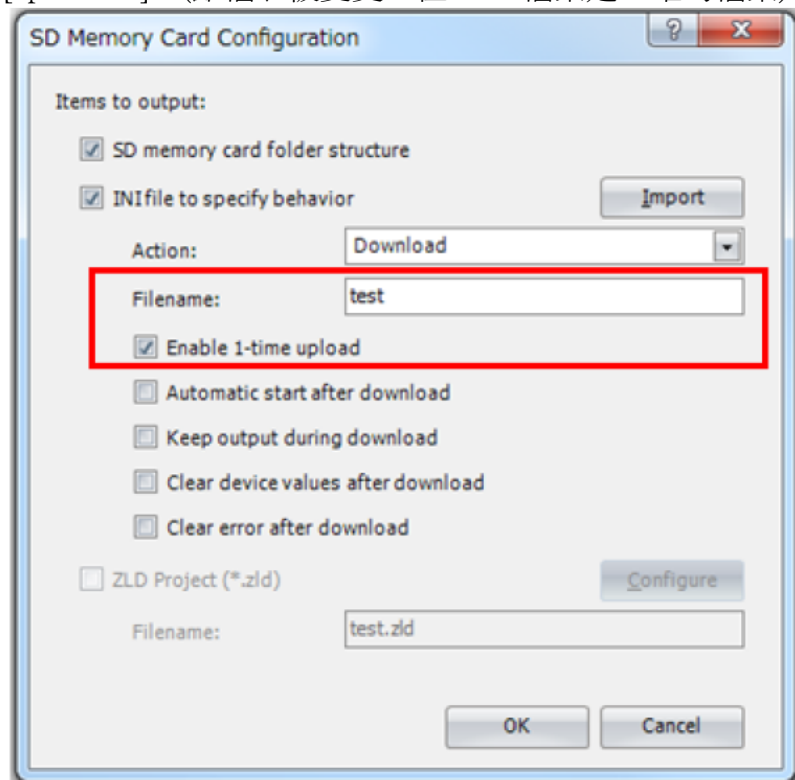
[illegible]

SD Memory Card Configuration

?

X

Items to output:

SD memory card folder structure

INIfile to specify behavior

Import

Action:

Download

Filename:

test

Enable 1-time upload

Automatic start after download

Keep output during download

Clear device values after download

Clear error after download

ZLD Project (*.zld)

Configure

Filename:

test.zld

OK

Cancel